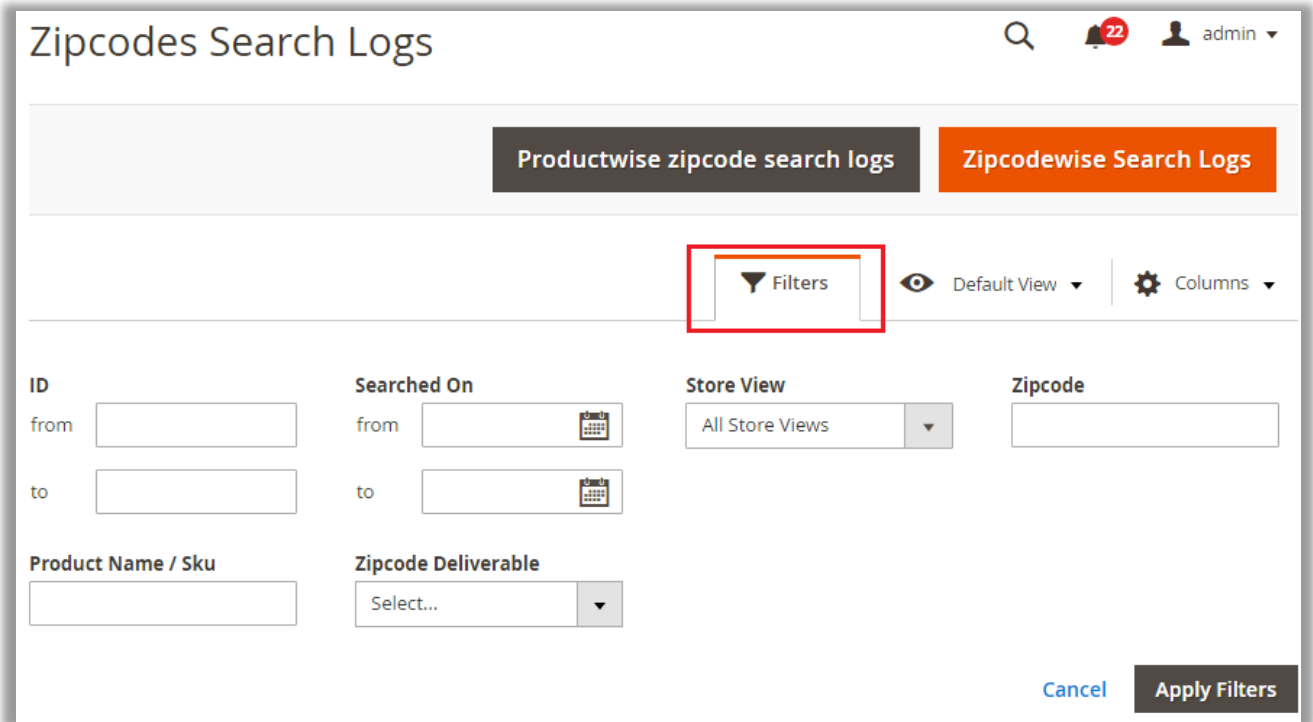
Zipcodes Search Logs

22 admin

Productwise zipcode search logs

Zipcodewise Search Logs

Filters

Default View

Columns

ID
from
to

Searched On
from
to

Store View
All Store Views

Zipcode

Product Name / Sku

Zipcode Deliverable
Select...

Cancel

Apply Filters